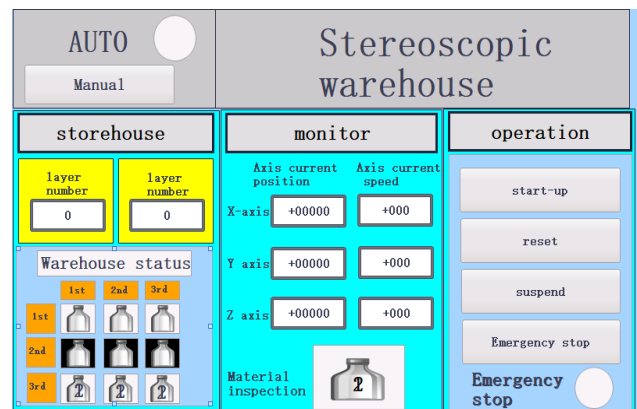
AUTO

Manual

Stereoscopic warehouse

storehouse

layer number

0

layer number

0

Warehouse status

|  | 1st | 2nd | 3rd |
|---|---|---|---|
| 1st |  |  |  |
| 2nd |  |  |  |
| 3rd | 2 | 2 | 2 |

monitor

Axis current position

Axis current speed

X-axis +00000 +000

Y axis +00000 +000

Z axis +00000 +000

Material inspection

2

operation

start-up

reset

suspend

Emergency stop

Emergency stop